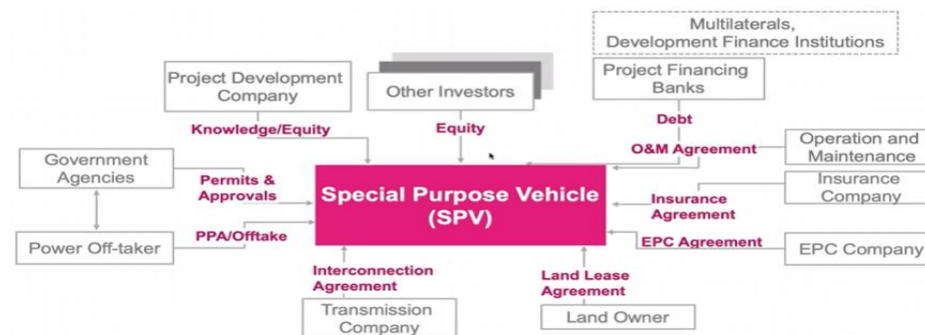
Multilaterals, Development Finance Institutions

Project Development Company

Other Investors

Project Financing Banks

Knowledge/Equity

Equity

Debt

O&M Agreement

Operation and Maintenance

Government Agencies

Permits & Approvals

Special Purpose Vehicle (SPV)

Insurance Agreement

Insurance Company

Power Off-taker

PPA/Offtake

EPC Agreement

EPC Company

Interconnection Agreement

Land Lease Agreement

Transmission Company

Land Owner